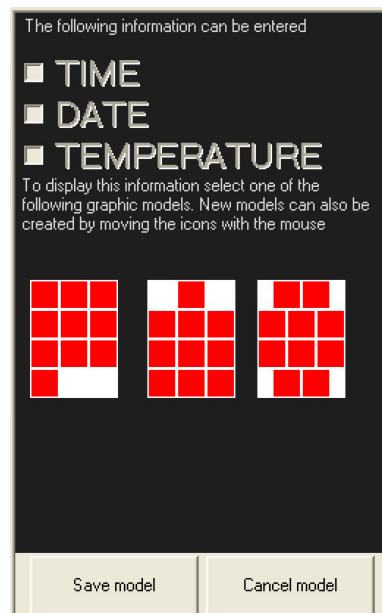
The following information can be entered

TIME

DATE

TEMPERATURE

To display this information select one of the following graphic models. New models can also be created by moving the icons with the mouse

Save model

Cancel model